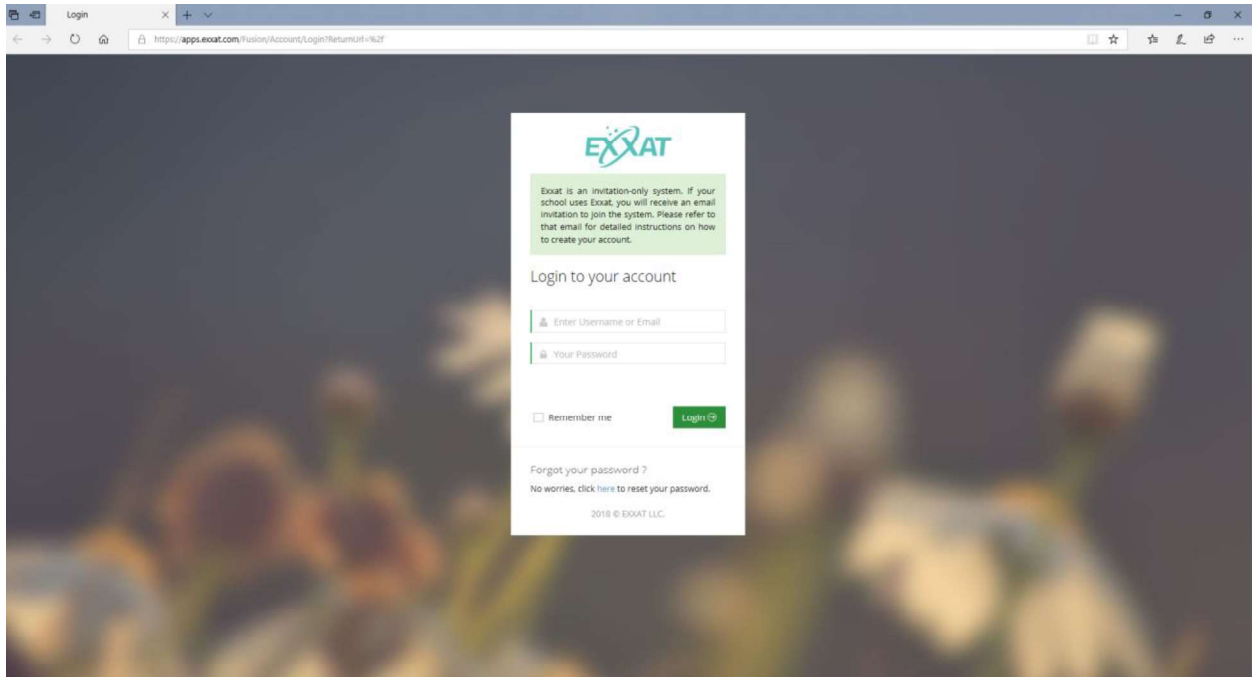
Login

https://apps.exxat.com/Fusion/Account/Login?ReturnUrl=%2f

EXXAT

Exxat is an invitation-only system. If your school uses Exxat, you will receive an email invitation to join the system. Please refer to that email for detailed instructions on how to create your account.

Login to your account

Enter Username or Email

Your Password

Remember me

Login

Forgot your password ?

No worries, click here to reset your password.

2018 © EXXAT LLC.